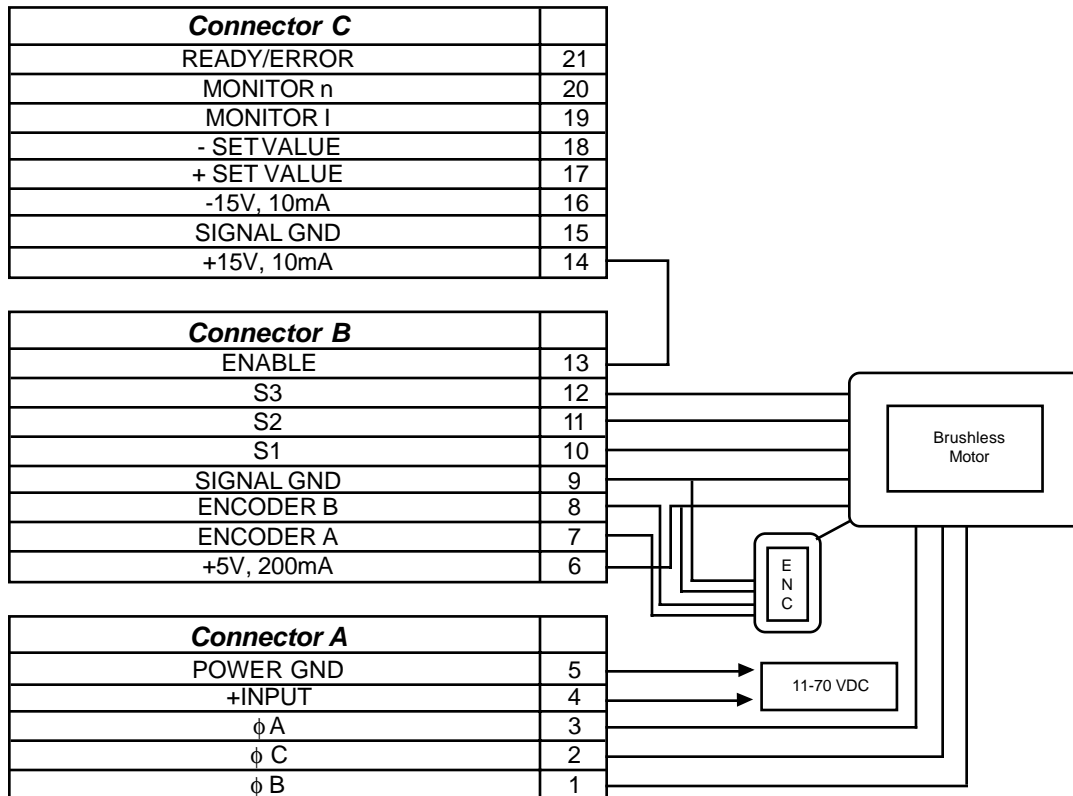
| Connector C | |
|---|---|
| READY/ERROR | 21 |
| MONITOR n | 20 |
| MONITOR I | 19 |
| - SET VALUE | 18 |
| + SET VALUE | 17 |
| -15V, 10mA | 16 |
| SIGNAL GND | 15 |
| +15V, 10mA | 14 |

| Connector B | |
|---|---|
| ENABLE | 13 |
| S3 | 12 |
| S2 | 11 |
| S1 | 10 |
| SIGNAL GND | 9 |
| ENCODER B | 8 |
| ENCODER A | 7 |
| +5V, 200mA | 6 |

| Connector A | |
|---|---|
| POWER GND | 5 |
| +INPUT | 4 |
| $\phi$ A | 3 |
| $\phi$ C | 2 |
| $\phi$ B | 1 |

Brushless Motor

E N C

11-70 VDC